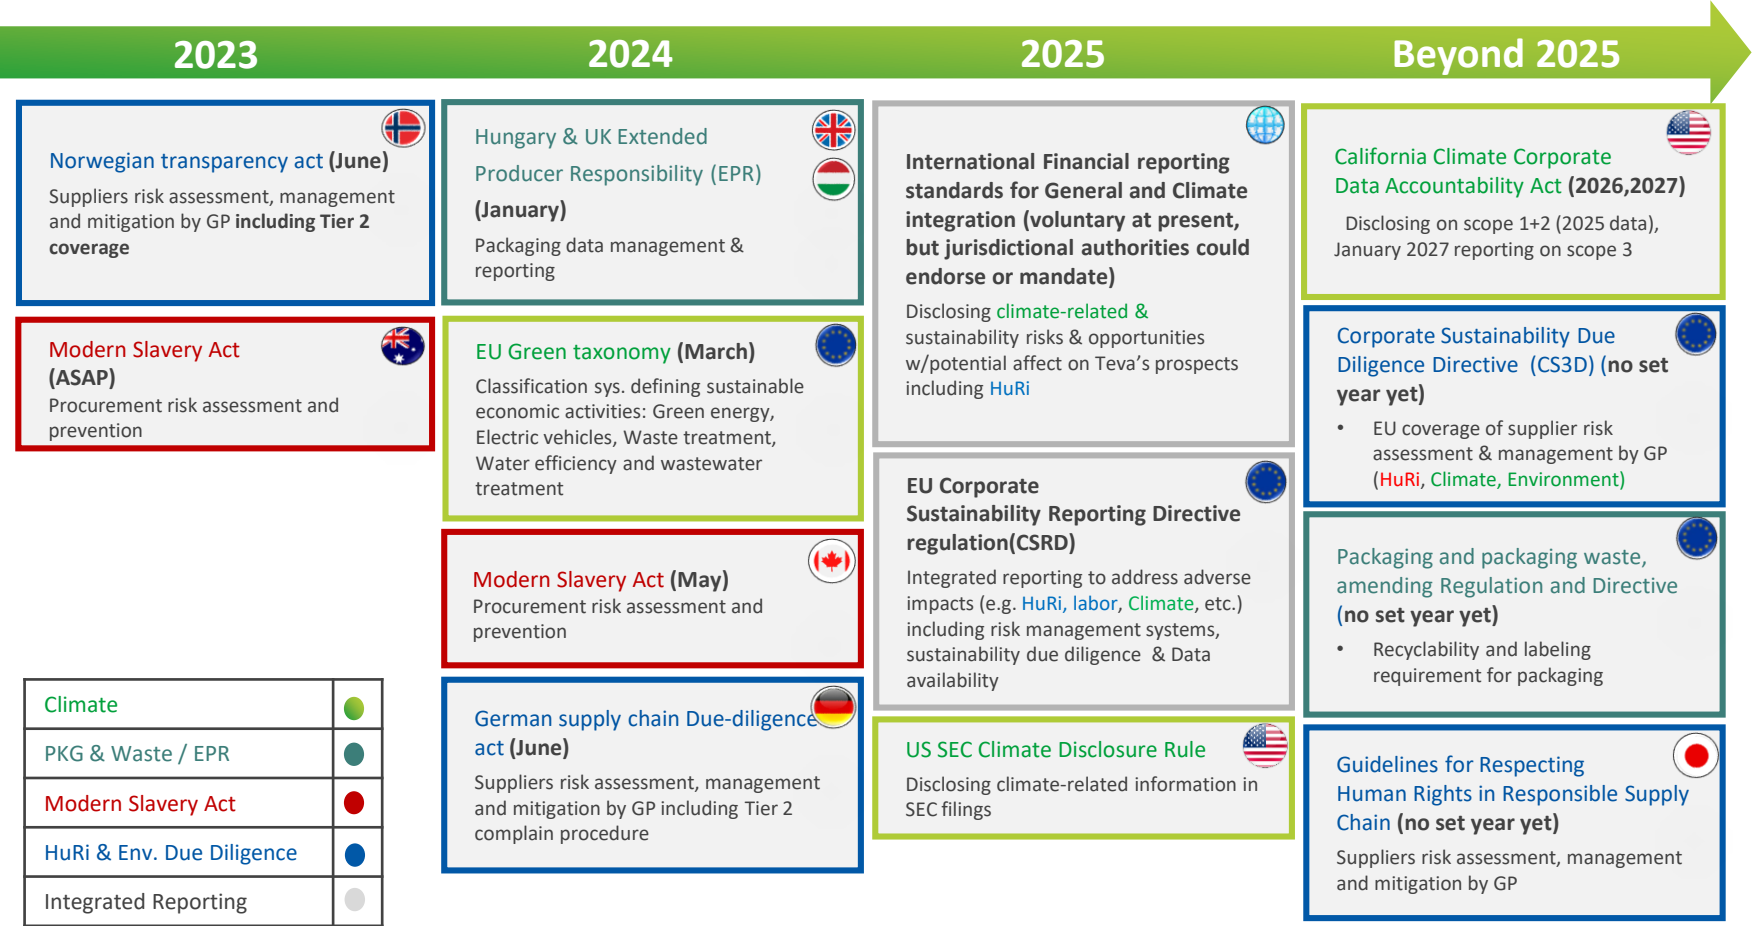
2023

2024

2025

Beyond 2025

Norwegian transparency act (June)

Suppliers risk assessment, management and mitigation by GP including Tier 2 coverage

Modern Slavery Act (ASAP)

Procurement risk assessment and prevention

Hungary & UK Extended Producer Responsibility (EPR) (January)

Packaging data management & reporting

EU Green taxonomy (March)

Classification sys. defining sustainable economic activities: Green energy, Electric vehicles, Waste treatment, Water efficiency and wastewater treatment

Modern Slavery Act (May)

Procurement risk assessment and prevention

German supply chain Due-diligence act (June)

Suppliers risk assessment, management and mitigation by GP including Tier 2 complain procedure

International Financial reporting standards for General and Climate integration (voluntary at present, but jurisdictional authorities could endorse or mandate)

Disclosing climate-related & sustainability risks & opportunities w/potential affect on Teva's prospects including HuRi

EU Corporate Sustainability Reporting Directive regulation(CSRD)

Integrated reporting to address adverse impacts (e.g. HuRi, labor, Climate, etc.) including risk management systems, sustainability due diligence & Data availability

US SEC Climate Disclosure Rule

Disclosing climate-related information in SEC filings

California Climate Corporate Data Accountability Act (2026,2027)

Disclosing on scope 1+2 (2025 data), January 2027 reporting on scope 3

Corporate Sustainability Due Diligence Directive (CS3D) (no set year yet)

• EU coverage of supplier risk assessment & management by GP (HuRi, Climate, Environment)

Packaging and packaging waste, amending Regulation and Directive (no set year yet)

• Recyclability and labeling requirement for packaging

Guidelines for Respecting Human Rights in Responsible Supply Chain (no set year yet)

Suppliers risk assessment, management and mitigation by GP

| Climate | |
|---|---|
| PKG & Waste / EPR | |
| Modern Slavery Act | |
| HuRi & Env. Due Diligence | |
| Integrated Reporting | |